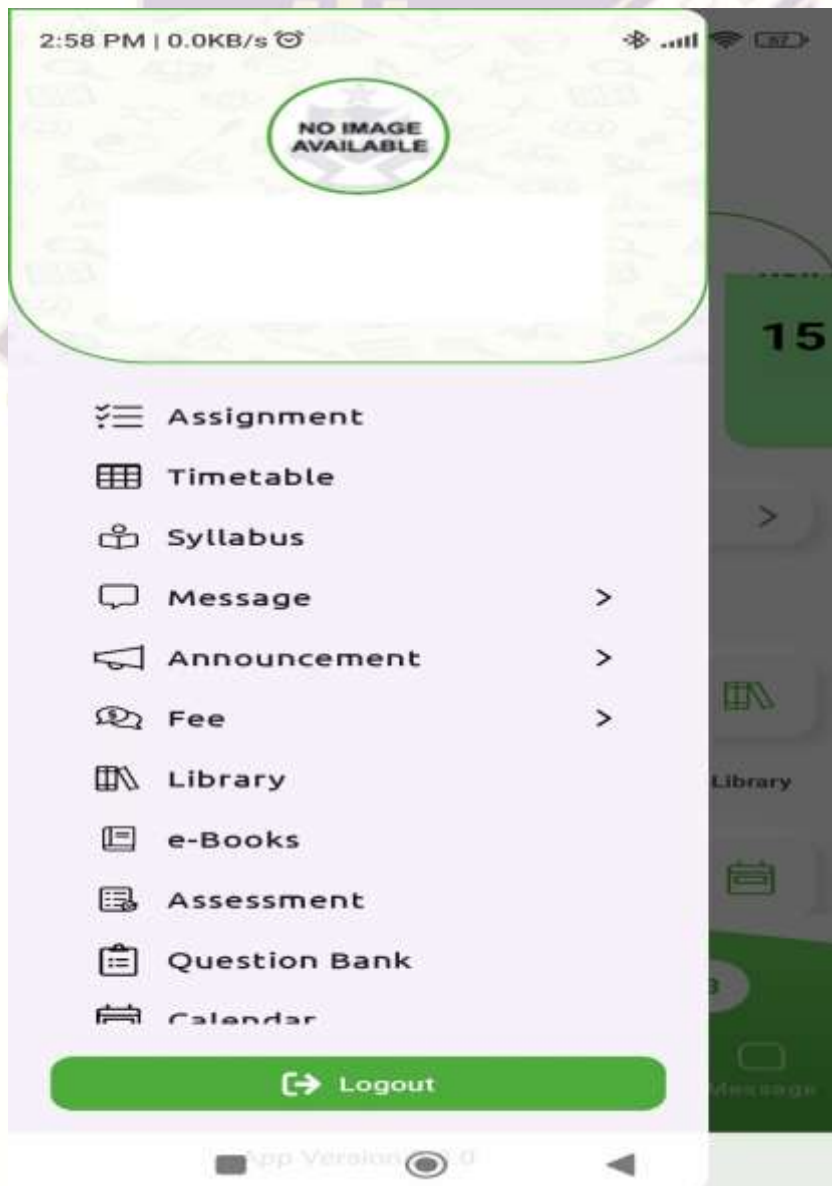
2:58 PM | 0.0KB/s

NO IMAGE AVAILABLE

15

Assignment

Timetable

Syllabus

Message >

Announcement >

Fee >

Library

e-Books

Assessment

Question Bank

Calendar

>

Library

Message

Logout

App Version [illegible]